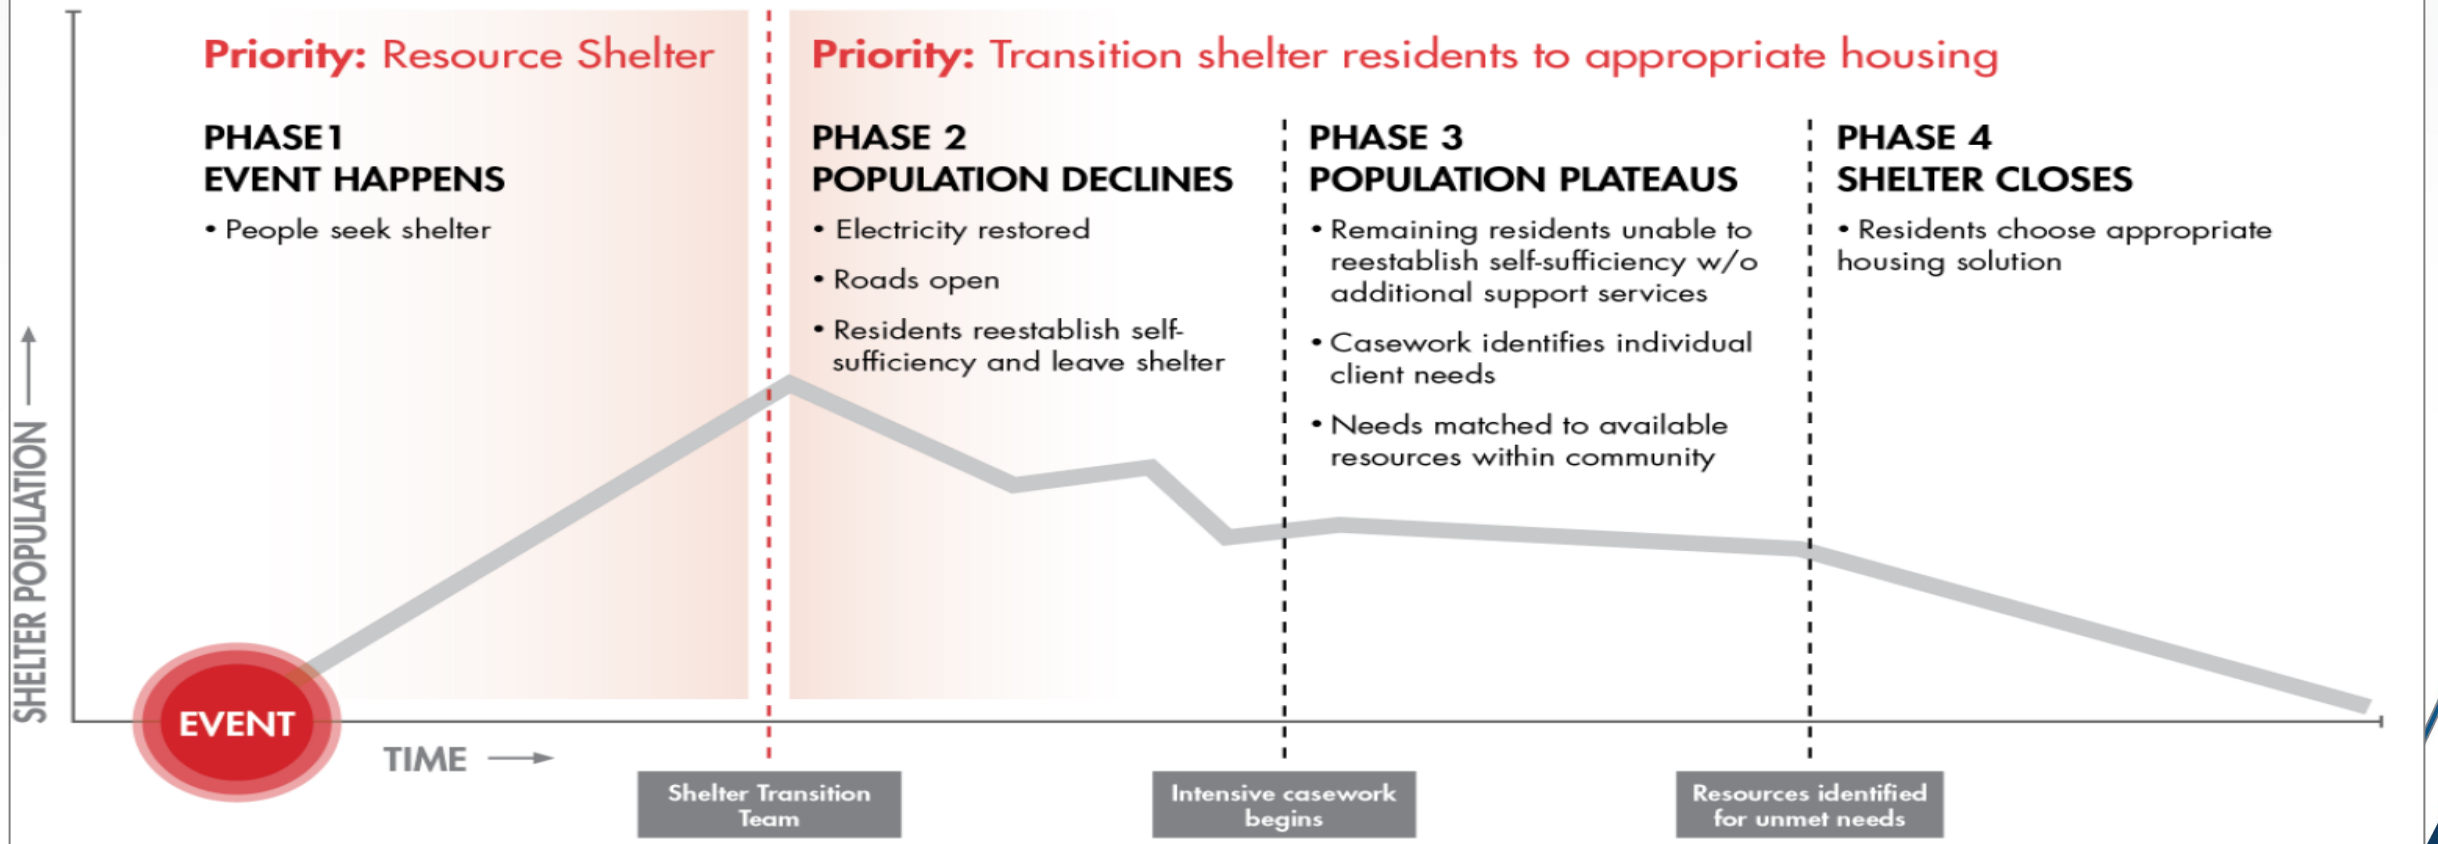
Priority: Resource Shelter

Priority: Transition shelter residents to appropriate housing

PHASE 1
EVENT HAPPENS

• People seek shelter

PHASE 2
POPULATION DECLINES

• Electricity restored

• Roads open

• Residents reestablish self-sufficiency and leave shelter

PHASE 3
POPULATION PLATEAUS

• Remaining residents unable to reestablish self-sufficiency w/o additional support services

• Casework identifies individual client needs

• Needs matched to available resources within community

PHASE 4
SHELTER CLOSES

• Residents choose appropriate housing solution

SHELTER POPULATION

EVENT

TIME

Shelter Transition Team

Intensive casework begins

Resources identified for unmet needs